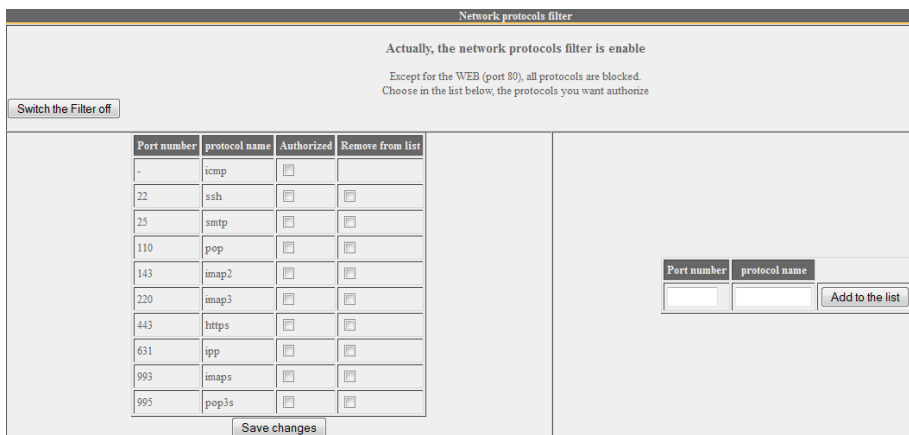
Network protocols filter

Actually, the network protocols filter is enable

Except for the WEB (port 80), all protocols are blocked.
Choose in the list below, the protocols you want authorize

Switch the Filter off

| Port number | protocol name | Authorized | Remove from list |
|---|---|---|---|
| - | icmp | | |
| 22 | ssh | | |
| 25 | smtp | | |
| 110 | pop | | |
| 143 | imap2 | | |
| 220 | imap3 | | |
| 443 | https | | |
| 631 | ipp | | |
| 993 | imaps | | |
| 995 | pop3s | | |

Save changes

| Port number | protocol name | |
|---|---|---|
| | | Add to the list |